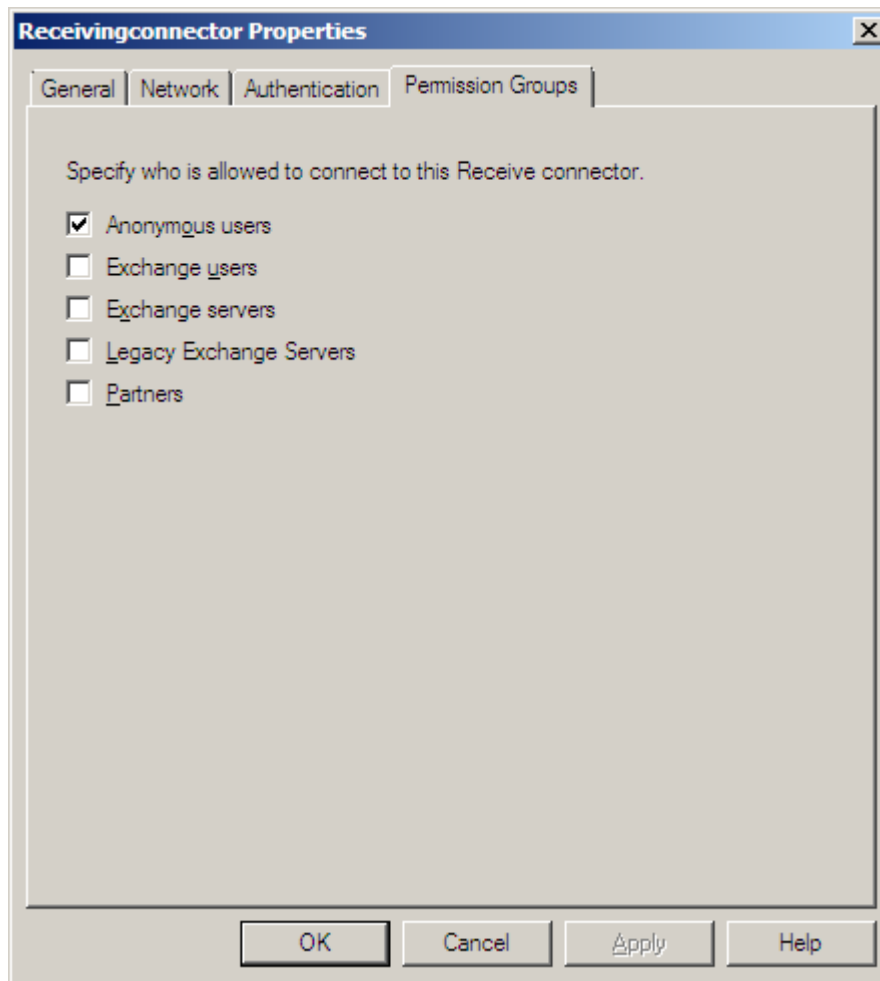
Receivingconnector Properties

General | Network | Authentication | Permission Groups

Specify who is allowed to connect to this Receive connector.

☑ Anonymous users
☐ Exchange users
☐ Exchange servers
☐ Legacy Exchange Servers
☐ Partners

OK | Cancel | Apply | Help